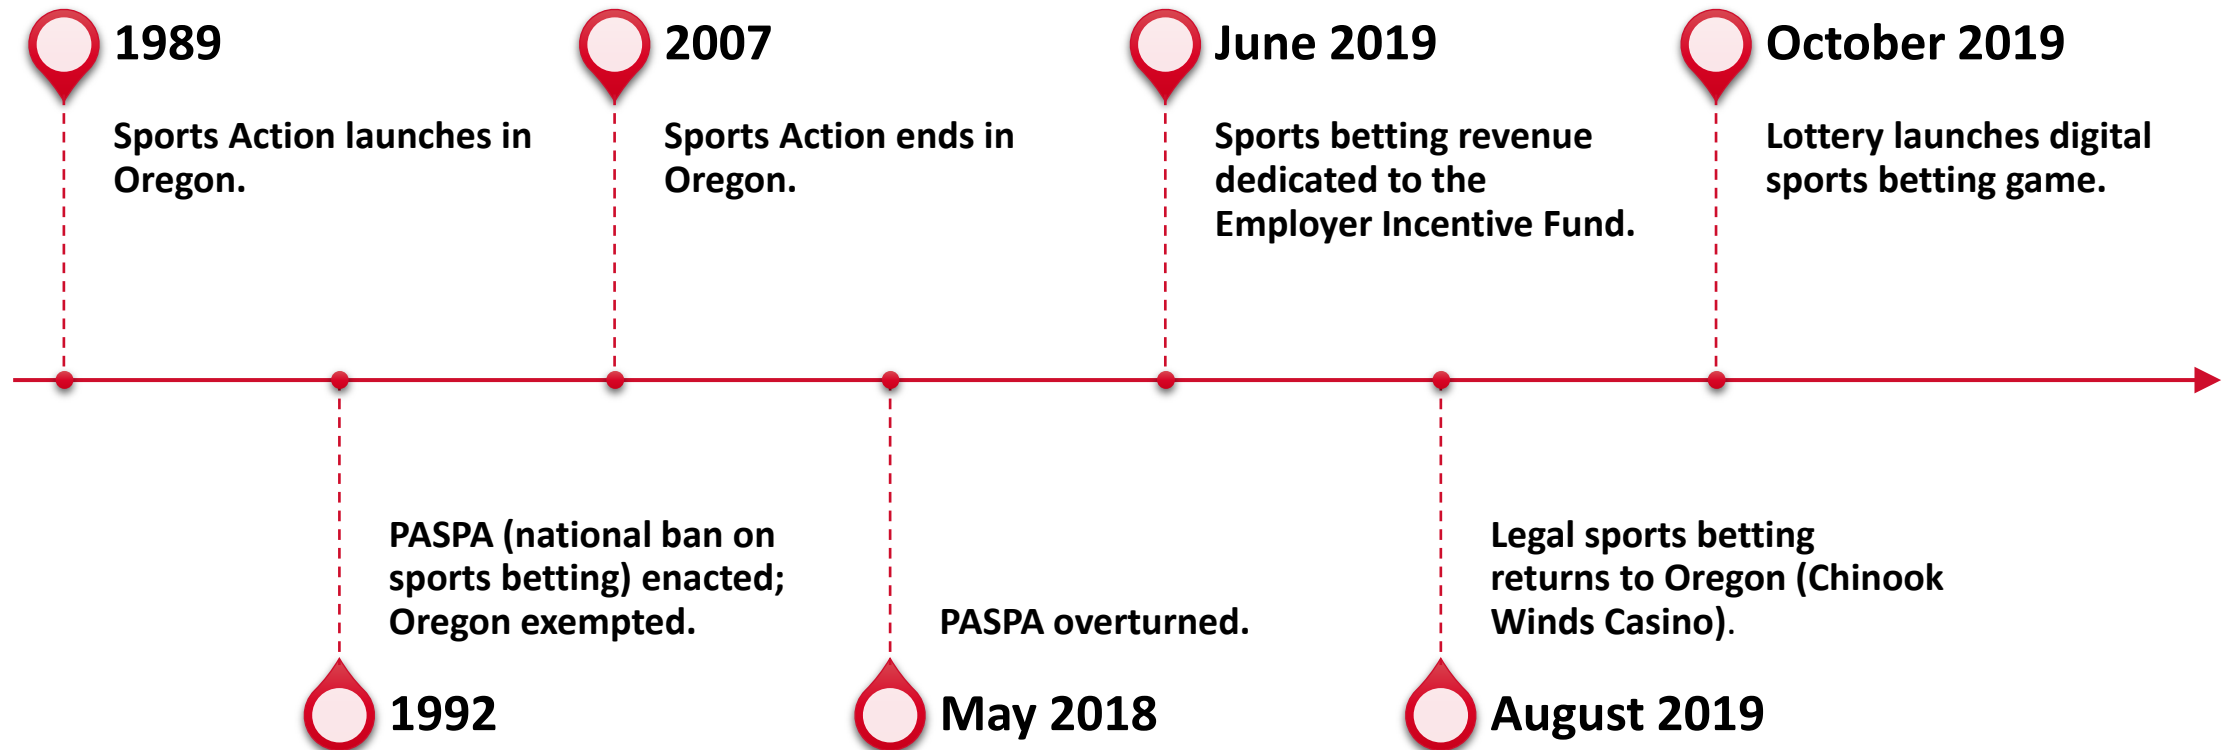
1989

Sports Action launches in Oregon.

2007

Sports Action ends in Oregon.

June 2019

Sports betting revenue dedicated to the Employer Incentive Fund.

October 2019

Lottery launches digital sports betting game.

PASPA (national ban on sports betting) enacted; Oregon exempted.

1992

PASPA overturned.

May 2018

Legal sports betting returns to Oregon (Chinook Winds Casino).

August 2019